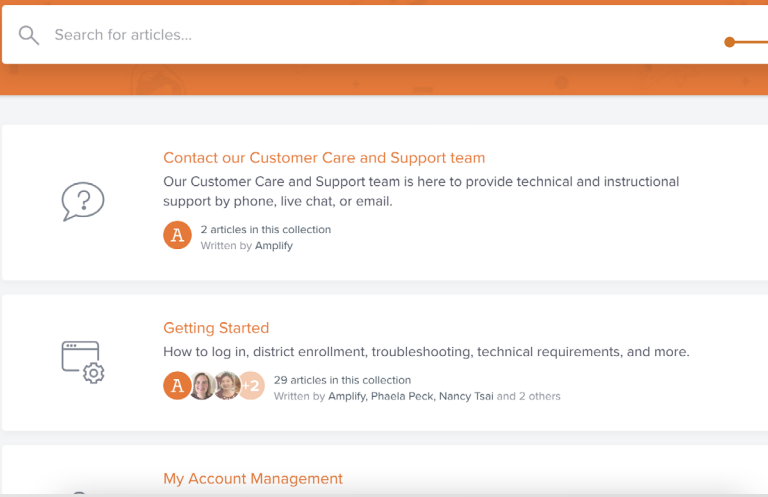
Search for articles...

Contact our Customer Care and Support team

Our Customer Care and Support team is here to provide technical and instructional support by phone, live chat, or email.

A

2 articles in this collection
Written by Amplify

Getting Started

How to log in, district enrollment, troubleshooting, technical requirements, and more.

A +2

29 articles in this collection
Written by Amplify, Phaela Peck, Nancy Tsai and 2 others

My Account Management